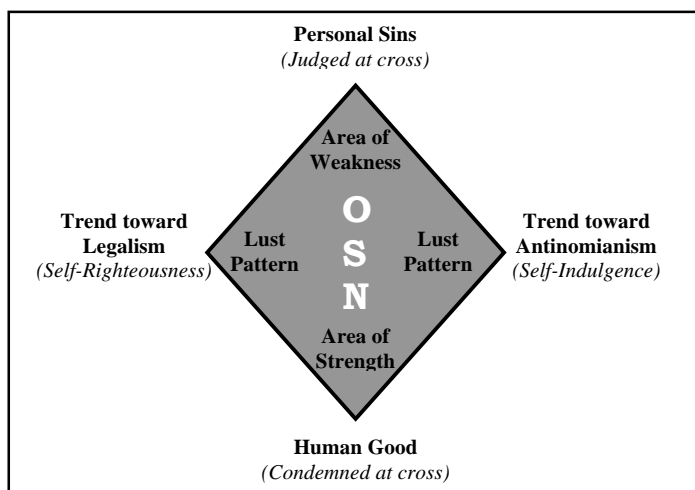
Personal Sins
(Judged at cross)

Area of Weakness

Trend toward Legalism
(Self-Righteousness)

Lust Pattern

O
S
N

Lust Pattern

Trend toward Antinomianism
(Self-Indulgence)

Area of Strength

Human Good
(Condemned at cross)